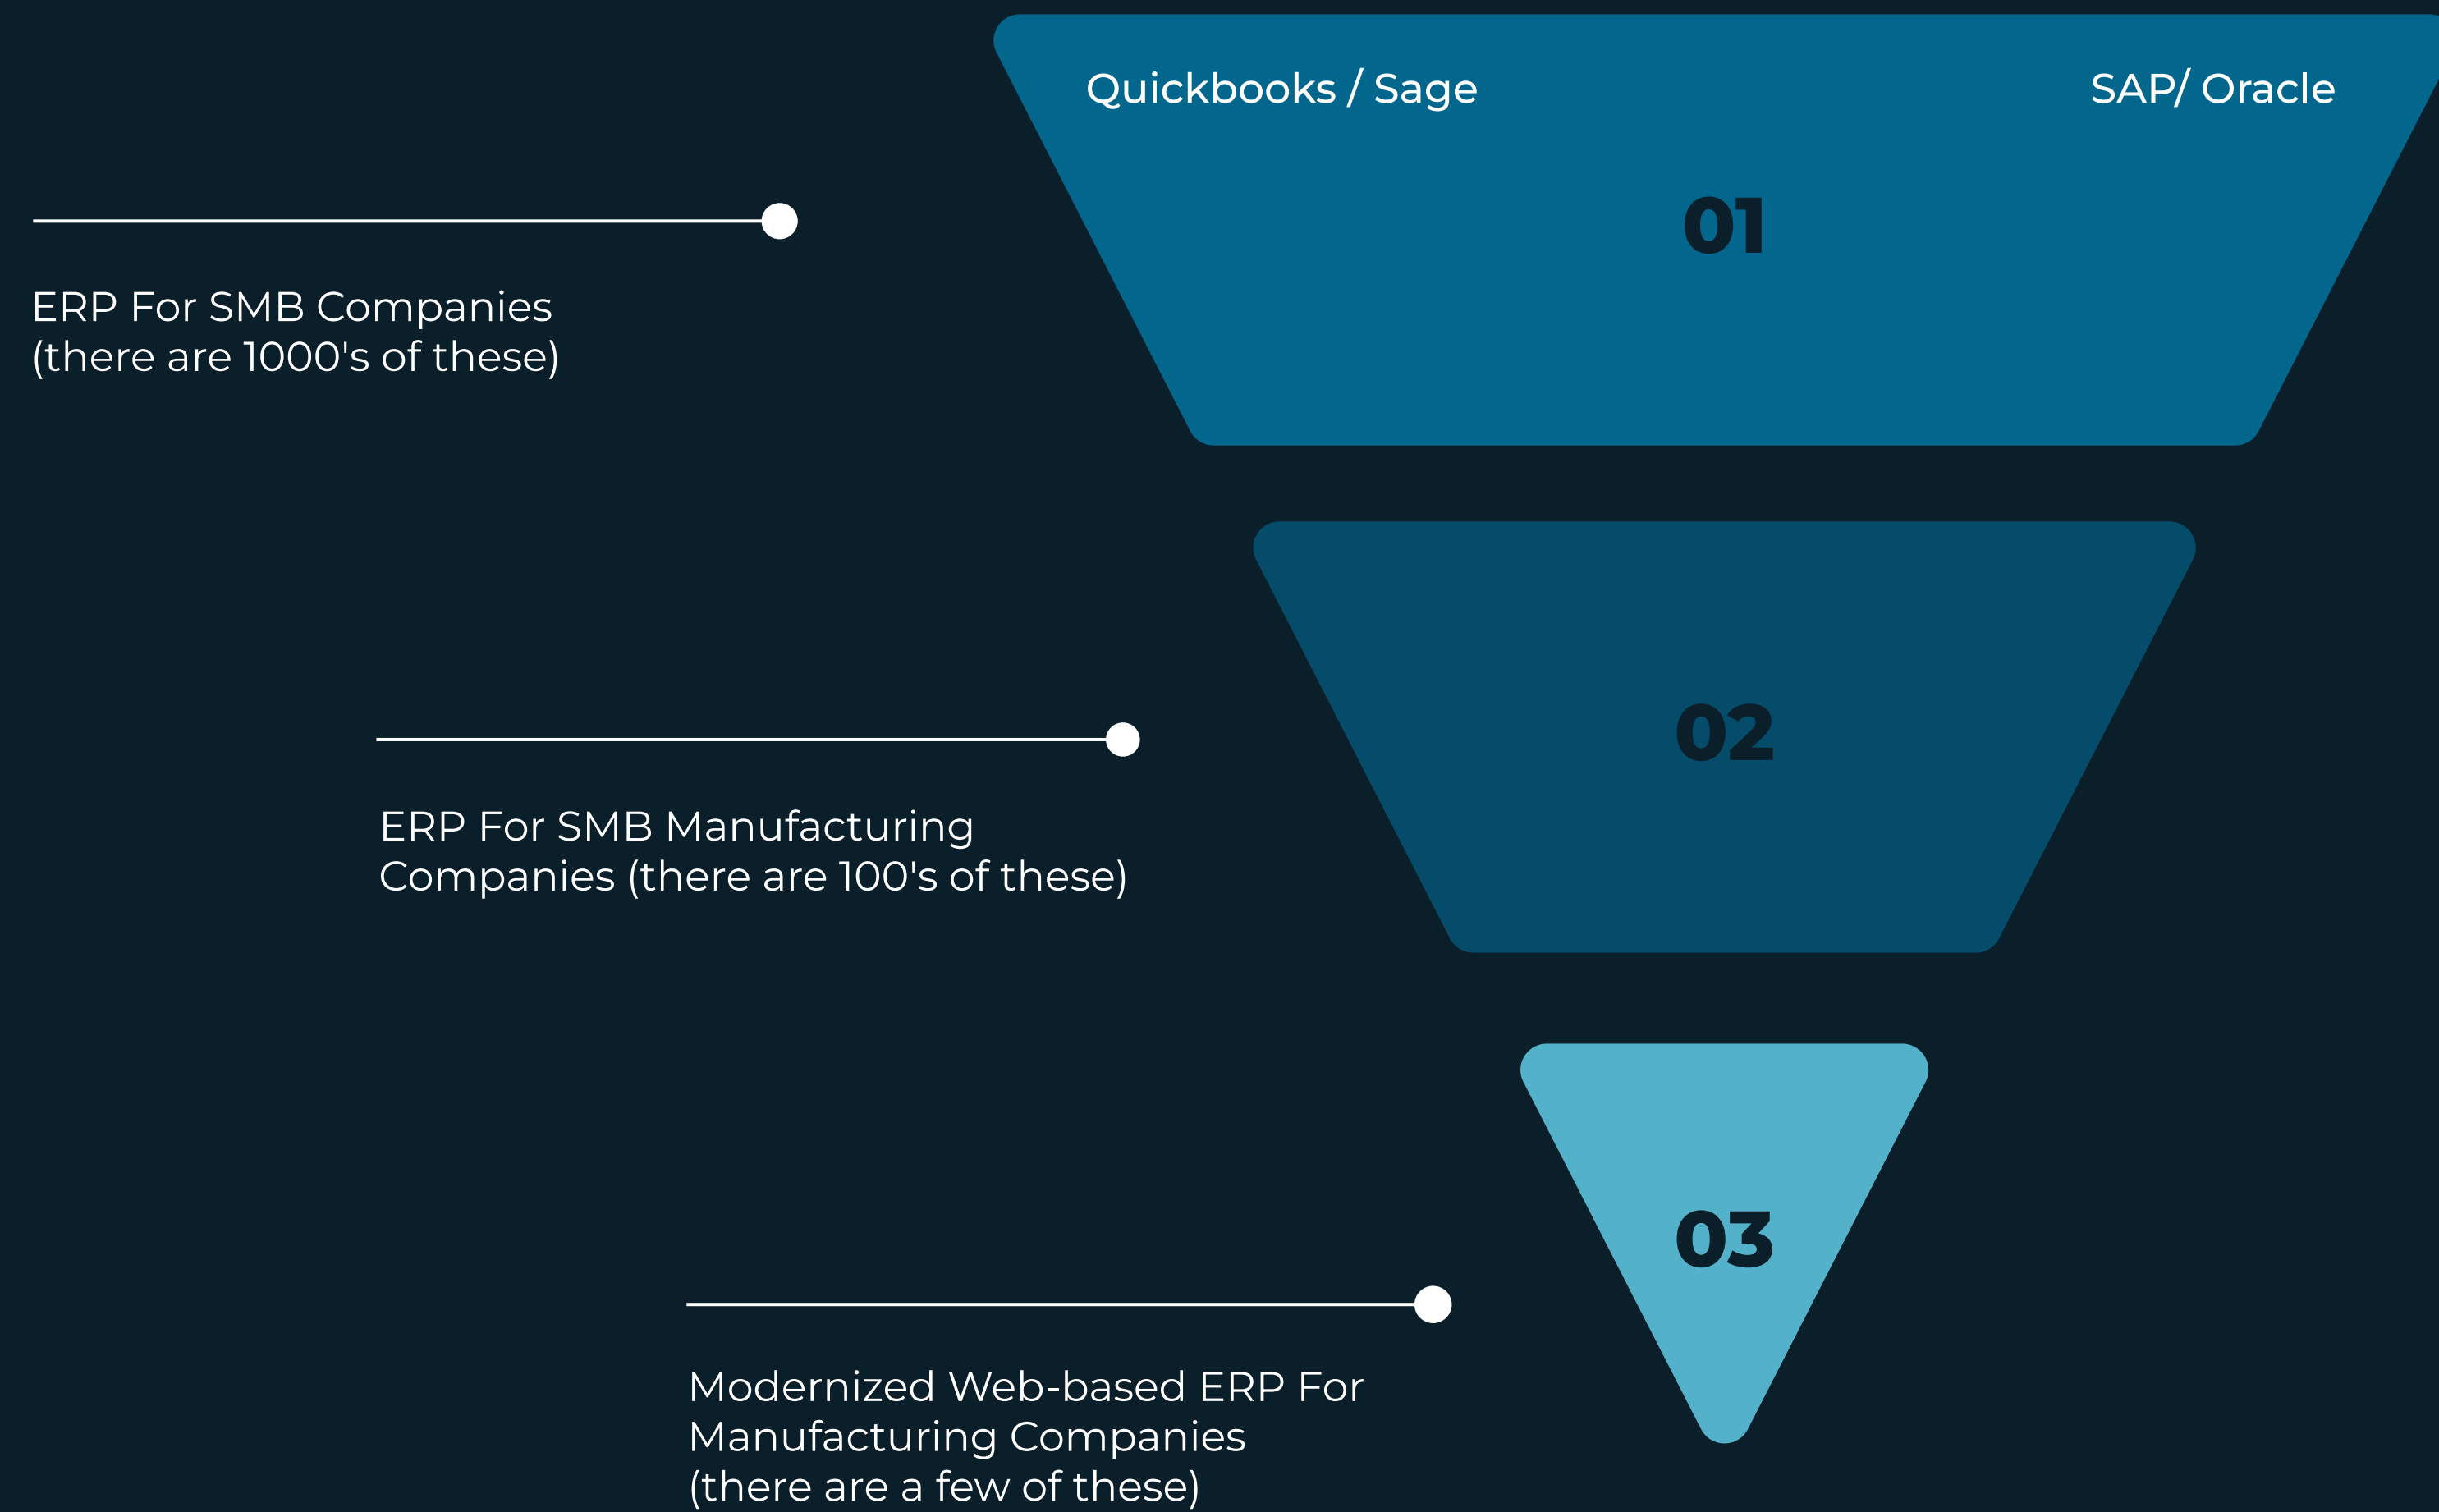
Quickbooks / Sage

SAP/ Oracle

01

ERP For SMB Companies (there are 1000's of these)

02

ERP For SMB Manufacturing Companies (there are 100's of these)

03

Modernized Web-based ERP For Manufacturing Companies (there are a few of these)